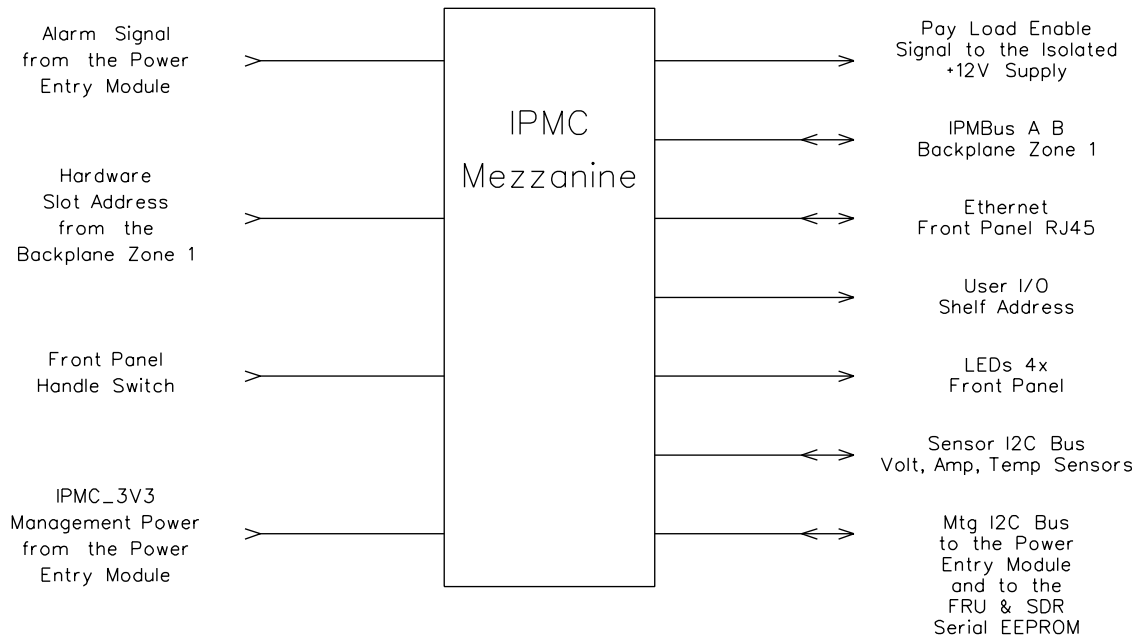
Alarm Signal from the Power Entry Module

Hardware Slot Address from the Backplane Zone 1

Front Panel Handle Switch

IPMC_3V3 Management Power from the Power Entry Module

IPMC Mezzanine

Pay Load Enable Signal to the Isolated +12V Supply

IPMBus A B Backplane Zone 1

Ethernet Front Panel RJ45

User I/O Shelf Address

LEDs 4x Front Panel

Sensor I2C Bus Volt, Amp, Temp Sensors

Mtg I2C Bus to the Power Entry Module and to the FRU & SDR Serial EEPROM